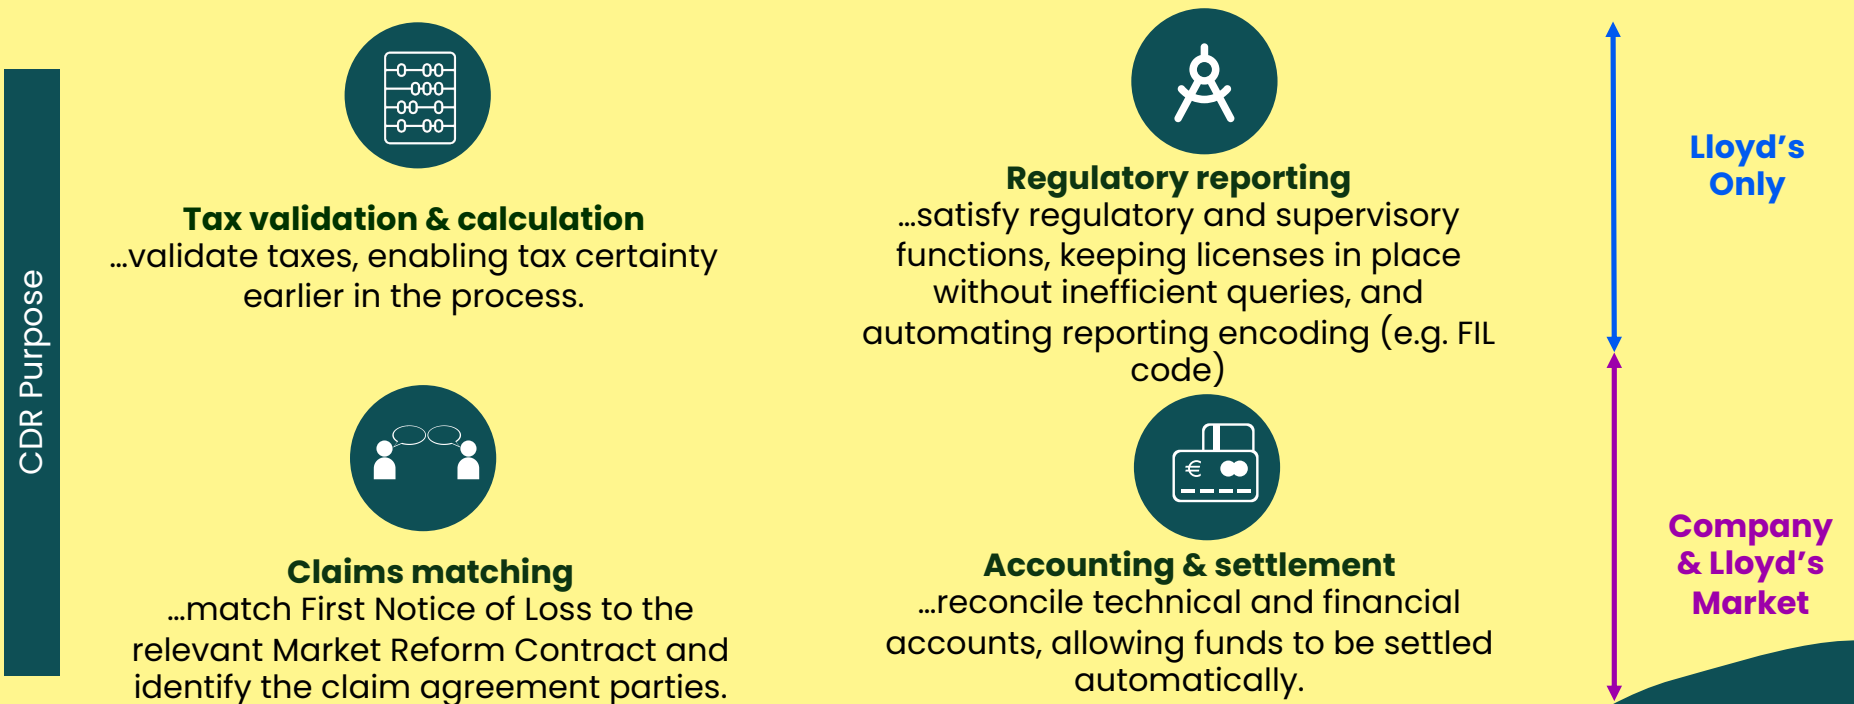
CDR Purpose

Tax validation & calculation
…validate taxes, enabling tax certainty earlier in the process.

Regulatory reporting
…satisfy regulatory and supervisory functions, keeping licenses in place without inefficient queries, and automating reporting encoding (e.g. FIL code)

Lloyd's Only

Claims matching
…match First Notice of Loss to the relevant Market Reform Contract and identify the claim agreement parties.

€

Accounting & settlement
…reconcile technical and financial accounts, allowing funds to be settled automatically.

Company & Lloyd's Market